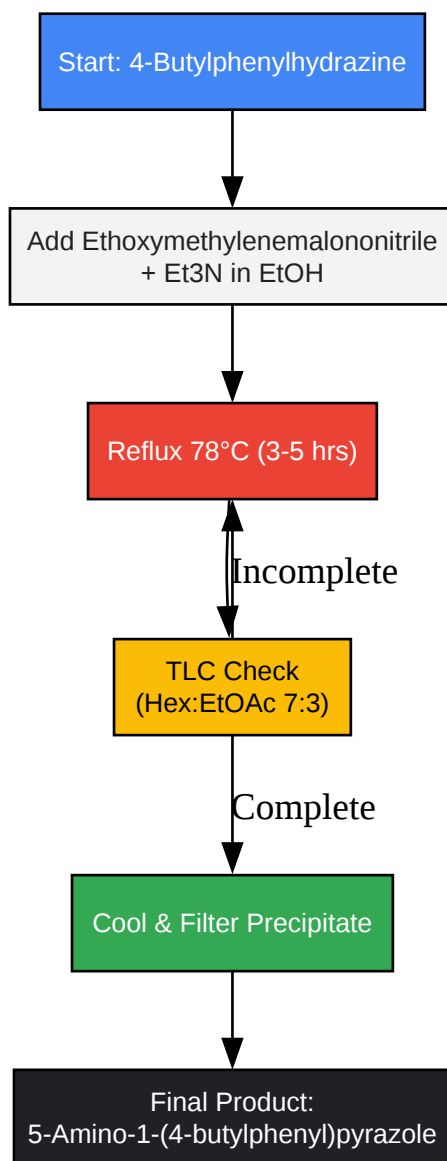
Start: 4-Butylphenylhydrazine

Add Ethoxymethylenemalononitrile + Et3N in EtOH

Reflux 78°C (3-5 hrs)

Incomplete

TLC Check (Hex:EtOAc 7:3)

Complete

Cool & Filter Precipitate

Final Product: 5-Amino-1-(4-butylphenyl)pyrazole